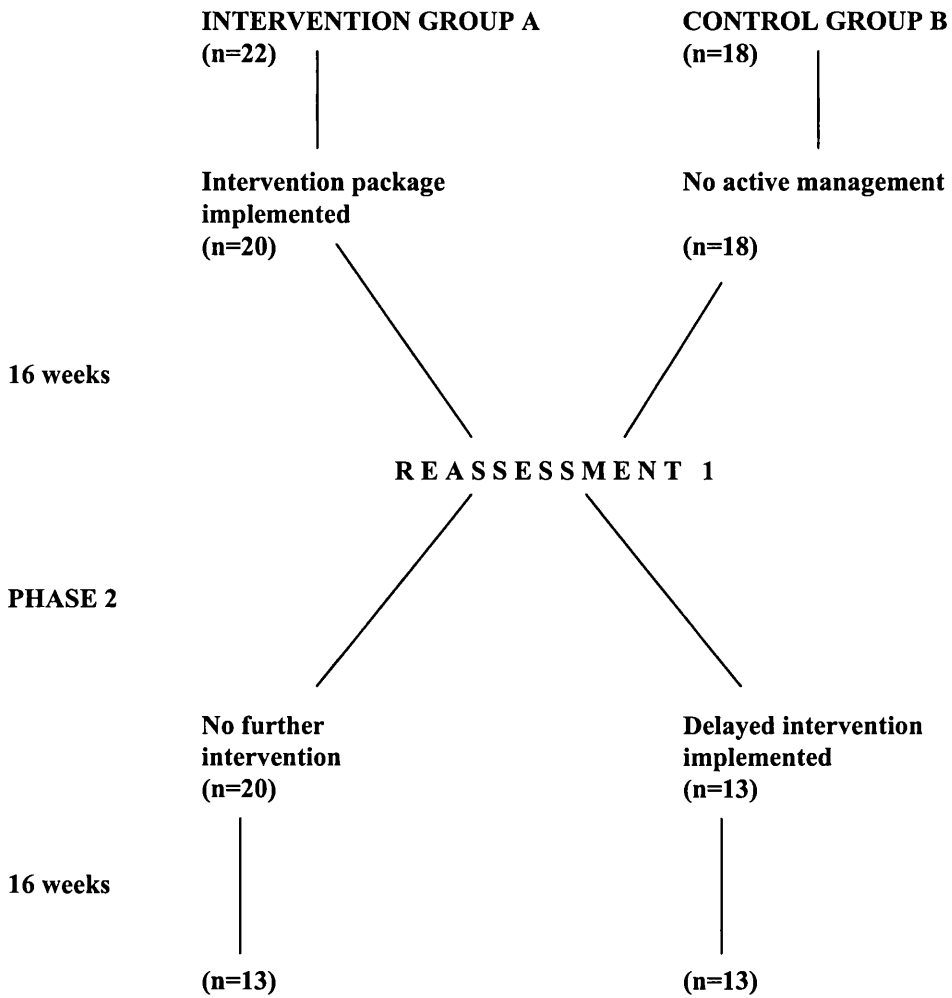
INTERVENTION GROUP A
(n=22)

CONTROL GROUP B
(n=18)

Intervention package implemented
(n=20)

No active management

(n=18)

16 weeks

REASSESSMENT 1

PHASE 2

No further intervention
(n=20)

Delayed intervention implemented
(n=13)

16 weeks

(n=13)

(n=13)